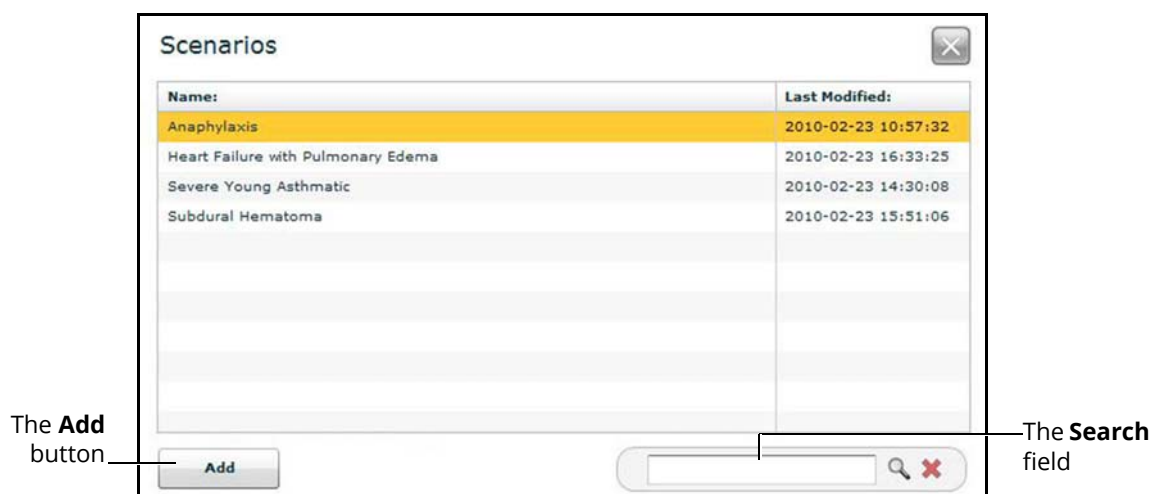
Scenarios

| Name: | Last Modified: |
|---|---|
| Anaphylaxis | 2010-02-23 10:57:32 |
| Heart Failure with Pulmonary Edema | 2010-02-23 16:33:25 |
| Severe Young Asthmatic | 2010-02-23 14:30:08 |
| Subdural Hematoma | 2010-02-23 15:51:06 |

The **Add** button

Add

The **Search** field